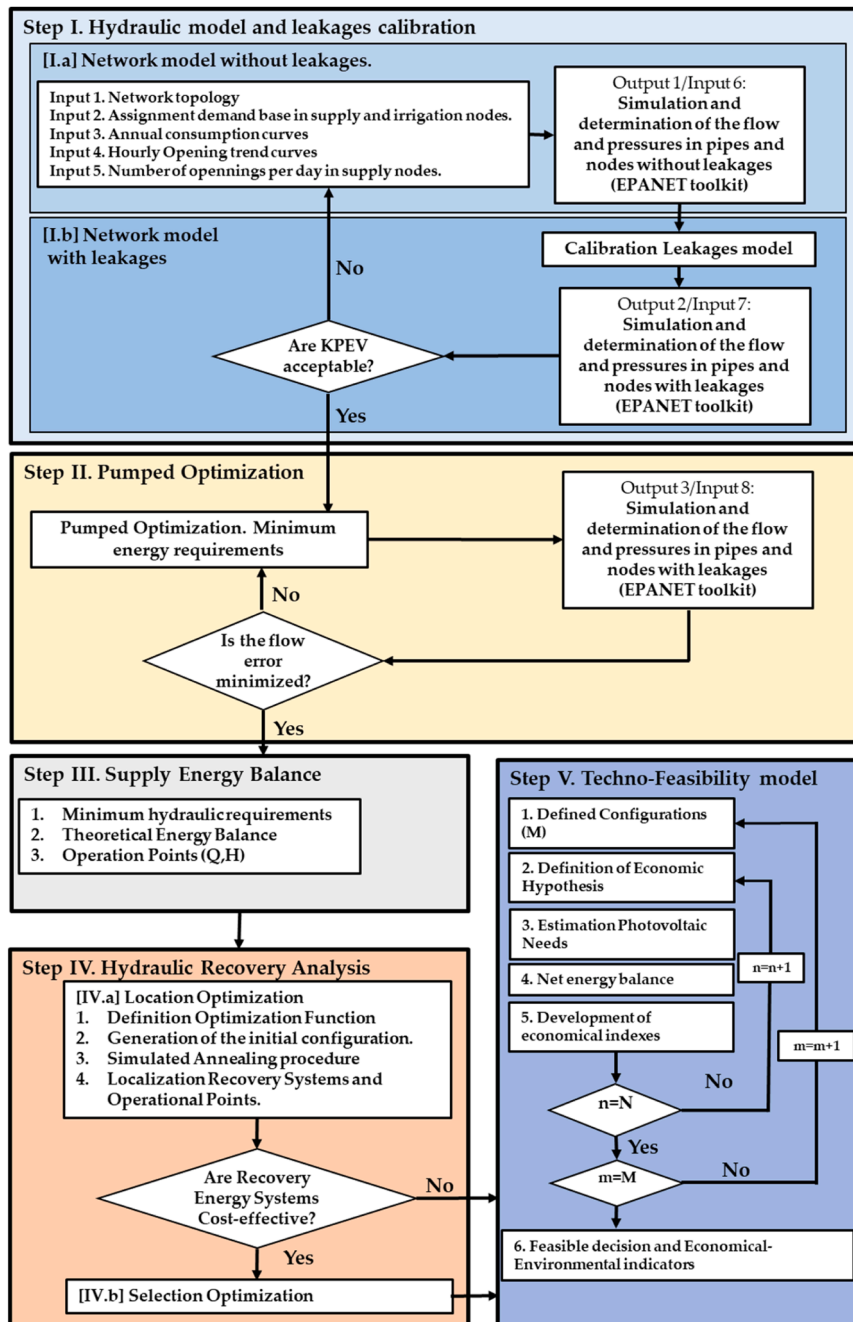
Step I. Hydraulic model and leakages calibration

[I.a] Network model without leakages.

Input 1. Network topology
Input 2. Assignment demand base in supply and irrigation nodes.
Input 3. Annual consumption curves
Input 4. Hourly Opening trend curves
Input 5. Number of opennings per day in supply nodes.

Output 1/Input 6:
Simulation and determination of the flow and pressures in pipes and nodes without leakages (EPANET toolkit)

[I.b] Network model with leakages

No

Calibration Leakages model

Output 2/Input 7:
Simulation and determination of the flow and pressures in pipes and nodes with leakages (EPANET toolkit)

Are KPEV acceptable?

Yes

Step II. Pumped Optimization

Pumped Optimization. Minimum energy requirements

Output 3/Input 8:
Simulation and determination of the flow and pressures in pipes and nodes with leakages (EPANET toolkit)

No

Is the flow error minimized?

Yes

Step III. Supply Energy Balance

1. Minimum hydraulic requirements
2. Theoretical Energy Balance
3. Operation Points (Q,H)

Step IV. Hydraulic Recovery Analysis

[IV.a] Location Optimization
1. Definition Optimization Function
2. Generation of the initial configuration.
3. Simulated Annealing procedure
4. Localization Recovery Systems and Operational Points.

Are Recovery Energy Systems Cost-effective?

No

Yes

[IV.b] Selection Optimization

Step V. Techno-Feasibility model

1. Defined Configurations (M)

2. Definition of Economic Hypothesis

3. Estimation Photovoltaic Needs

4. Net energy balance

n=n+1

5. Development of economical indexes

m=m+1

No

n=N

Yes

m=M

No

6. Feasible decision and Economical-Environmental indicators